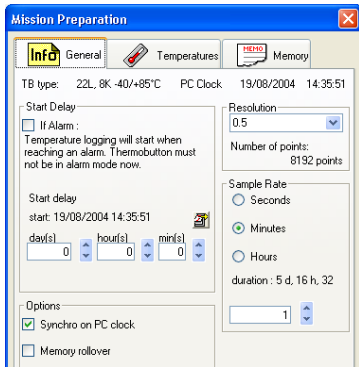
Mission Preparation

Info General
Temperatures
MEMO Memory

TB type: 22L, 8K -40/+85°C PC Clock 19/08/2004 14:35:51

Start Delay
If Alarm :
Temperature logging will start when reaching an alarm. Thermobutton must not be in alarm mode now.

Start delay
start: 19/08/2004 14:35:51

day(s) 0
hour(s) 0
min(s) 0

Resolution
0.5
Number of points: 8192 points

Sample Rate
Seconds
Minutes
Hours
duration : 5 d, 16 h, 32

1

Options
Synchro on PC clock
Memory rollover